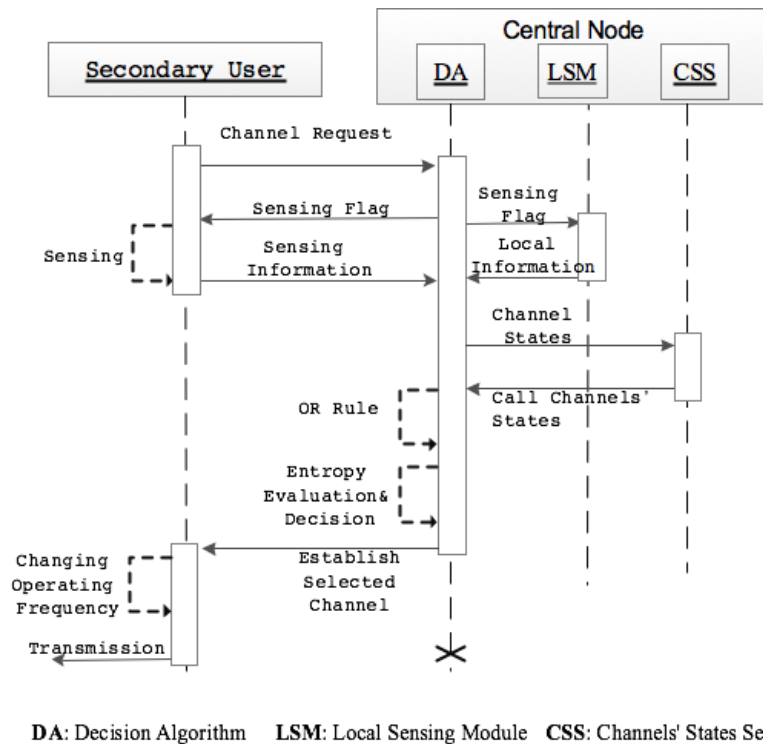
Central Node

Secondary User

DA

LSM

CSS

Channel Request

Sensing Flag

Sensing Flag

Sensing

Sensing Information

Local Information

Channel States

Call Channels' States

OR Rule

Entropy Evaluation& Decision

Establish Selected Channel

Changing Operating Frequency

Transmission

DA: Decision Algorithm LSM: Local Sensing Module CSS: Channels' States Se